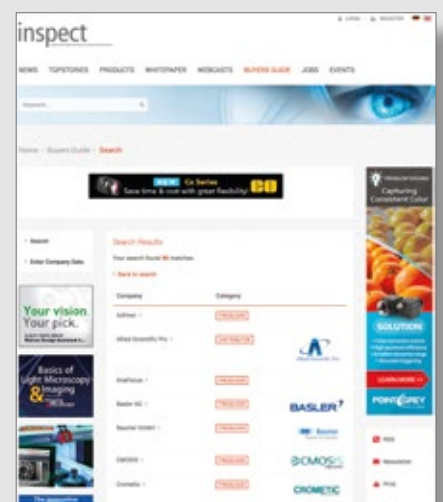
inspect

LOGIN REGISTER

NEWS TOPSTORIES PRODUCTS WHITEPAPER WEBCASTS BUYERS GUIDE JOBS EVENTS

Search...

Home · Buyers Guide · Search

NEW Cx Series
Save time & cost with great flexibility!

Search

Enter Company Data

Your vision. Your pick.

Basics of Light Microscopy & Imaging

Search Results

Your search found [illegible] matches.

Back to search

| Company | Category |
|---|---|
| Adimec | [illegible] |
| Allied Scientific Pro | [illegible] |
| AnaFocus | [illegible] |
| Basler AG | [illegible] |
| Baumer GmbH | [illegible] |
| CMOSIS | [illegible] |
| Cromatic | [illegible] |

BASLER

Baumer

CMOSIS

CROMETIC

Capturing Consistent Color

SOLUTION

LEARN MORE

POINTGREY

RSS

Newsletter

Print